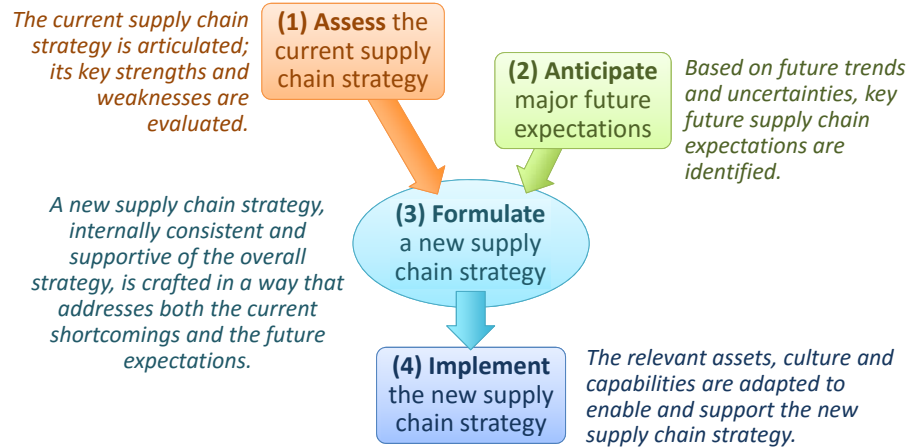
The current supply chain strategy is articulated; its key strengths and weaknesses are evaluated.

**(1) Assess** the current supply chain strategy

**(2) Anticipate** major future expectations

Based on future trends and uncertainties, key future supply chain expectations are identified.

A new supply chain strategy, internally consistent and supportive of the overall strategy, is crafted in a way that addresses both the current shortcomings and the future expectations.

**(3) Formulate** a new supply chain strategy

**(4) Implement** the new supply chain strategy

The relevant assets, culture and capabilities are adapted to enable and support the new supply chain strategy.